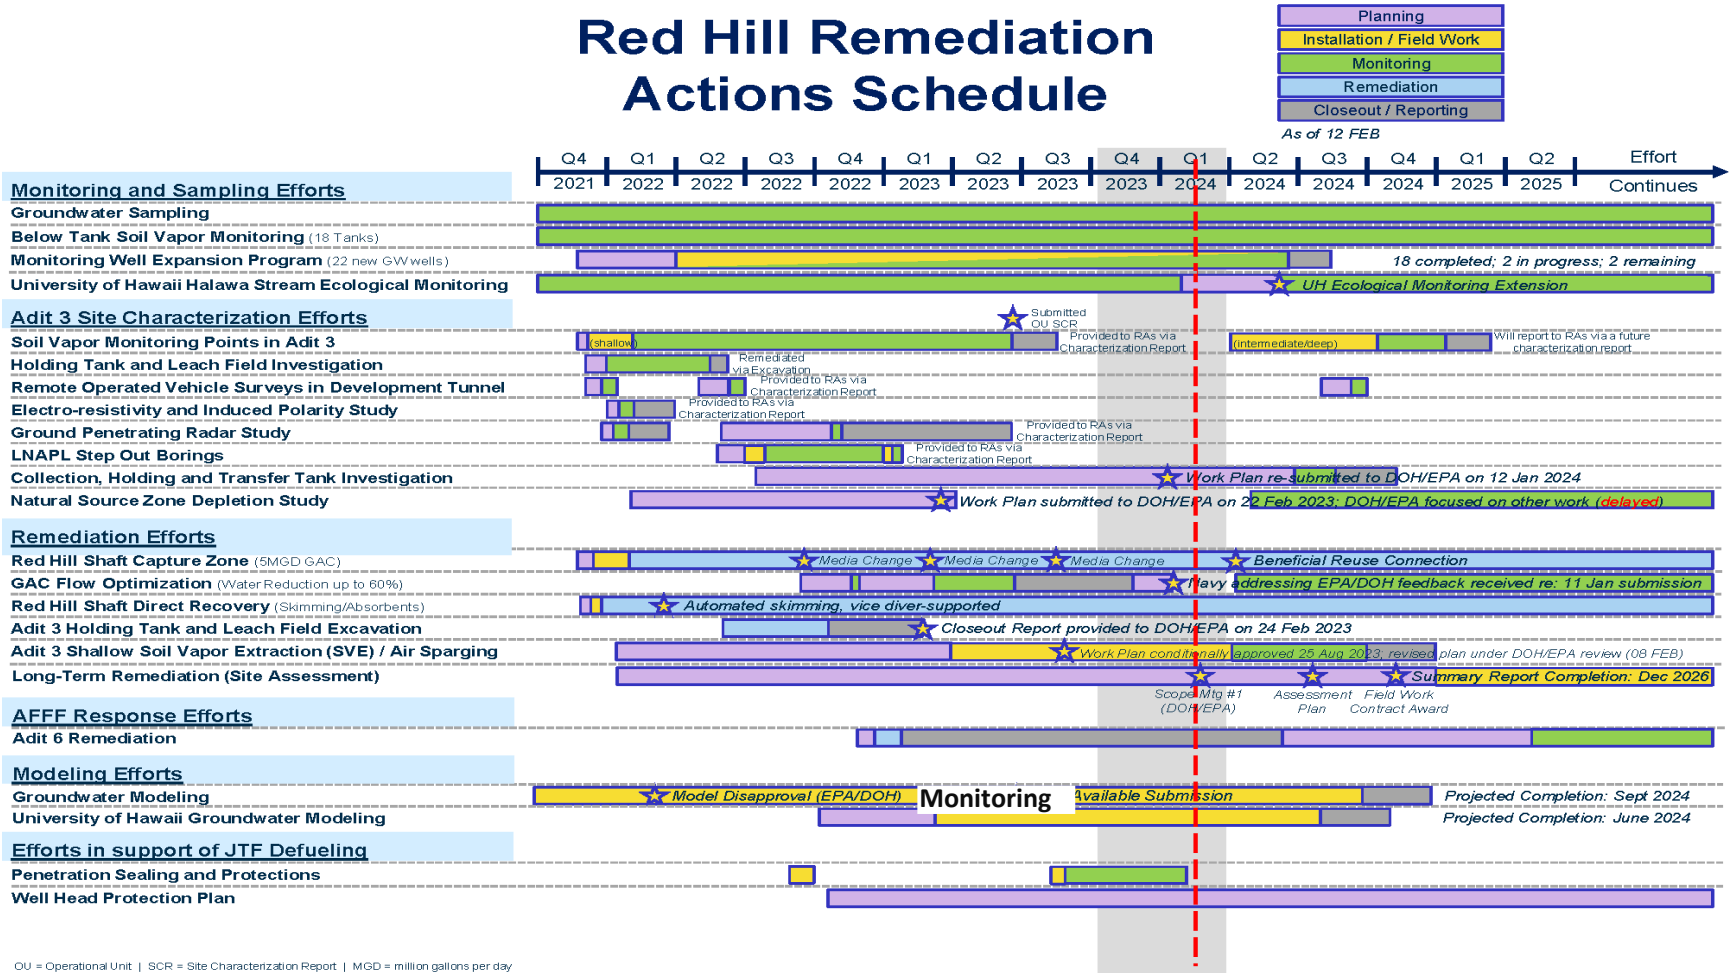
Red Hill Remediation Actions Schedule

Planning
Installation / Field Work
Monitoring
Remediation
Closeout / Reporting
As of 12 FEB

Q4 2021 | Q1 2022 | Q2 2022 | Q3 2022 | Q4 2022 | Q1 2023 | Q2 2023 | Q3 2023 | Q4 2023 | Q1 2024 | Q2 2024 | Q3 2024 | Q4 2024 | Q1 2025 | Q2 2025 | Effort Continues

Monitoring and Sampling Efforts
Groundwater Sampling
Below Tank Soil Vapor Monitoring (18 Tanks)
Monitoring Well Expansion Program (22 new GW wells) 18 completed; 2 in progress; 2 remaining
University of Hawaii Halawa Stream Ecological Monitoring UH Ecological Monitoring Extension

Adit 3 Site Characterization Efforts
Soil Vapor Monitoring Points in Adit 3 (shallow) Submitted OU SCR Provided to RAs via Characterization Report (intermediate/deep) Will report to RAs via a future characterization report
Holding Tank and Leach Field Investigation Remediated via Excavation
Remote Operated Vehicle Surveys in Development Tunnel Provided to RAs via Characterization Report
Electro-resistivity and Induced Polarity Study Provided to RAs via Characterization Report
Ground Penetrating Radar Study Provided to RAs via Characterization Report
LNAPL Step Out Borings Provided to RAs via Characterization Report
Collection, Holding and Transfer Tank Investigation Work Plan re-submitted to DOH/EPA on 12 Jan 2024
Natural Source Zone Depletion Study Work Plan submitted to DOH/EPA on 22 Feb 2023; DOH/EPA focused on other work (delayed)

Remediation Efforts
Red Hill Shaft Capture Zone (5MGD GAC) Media Change Media Change Media Change Beneficial Reuse Connection
GAC Flow Optimization (Water Reduction up to 60%) Navy addressing EPA/DOH feedback received re: 11 Jan submission
Red Hill Shaft Direct Recovery (Skimming/Absorbents) Automated skimming, vice diver-supported
Adit 3 Holding Tank and Leach Field Excavation Closeout Report provided to DOH/EPA on 24 Feb 2023
Adit 3 Shallow Soil Vapor Extraction (SVE) / Air Sparging Work Plan conditionally approved 25 Aug 2023; revised plan under DOH/EPA review (08 FEB)
Long-Term Remediation (Site Assessment) Summary Report Completion: Dec 2026
Scope Mtg #1 (DOH/EPA) Assessment Plan Field Work Contract Award

AFFF Response Efforts
Adit 6 Remediation

Modeling Efforts
Groundwater Modeling Model Disapproval (EPA/DOH) Monitoring Available Submission Projected Completion: Sept 2024
University of Hawaii Groundwater Modeling Projected Completion: June 2024

Efforts in support of JTF Defueling
Penetration Sealing and Protections
Well Head Protection Plan

OU = Operational Unit | SCR = Site Characterization Report | MGD = million gallons per day